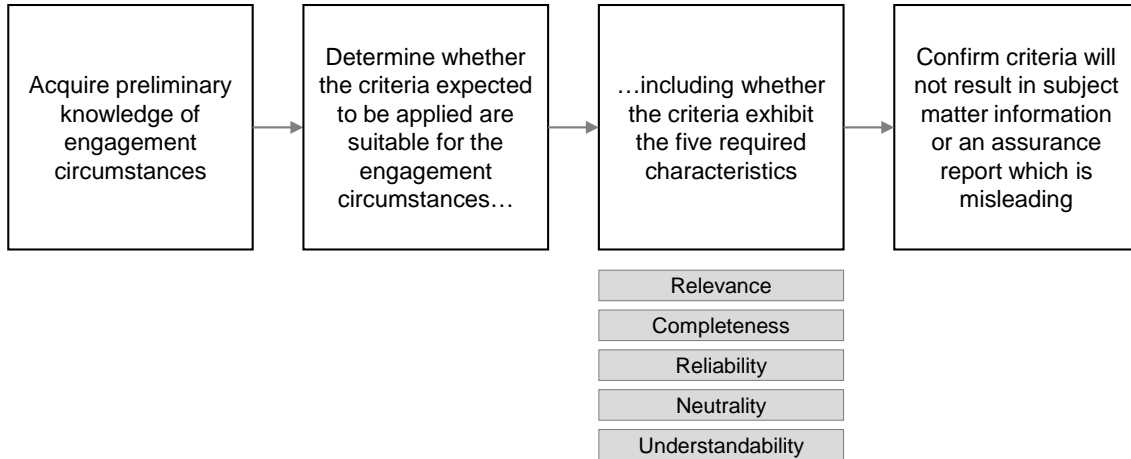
Acquire preliminary knowledge of engagement circumstances

Determine whether the criteria expected to be applied are suitable for the engagement circumstances…

…including whether the criteria exhibit the five required characteristics

Confirm criteria will not result in subject matter information or an assurance report which is misleading

Relevance

Completeness

Reliability

Neutrality

Understandability